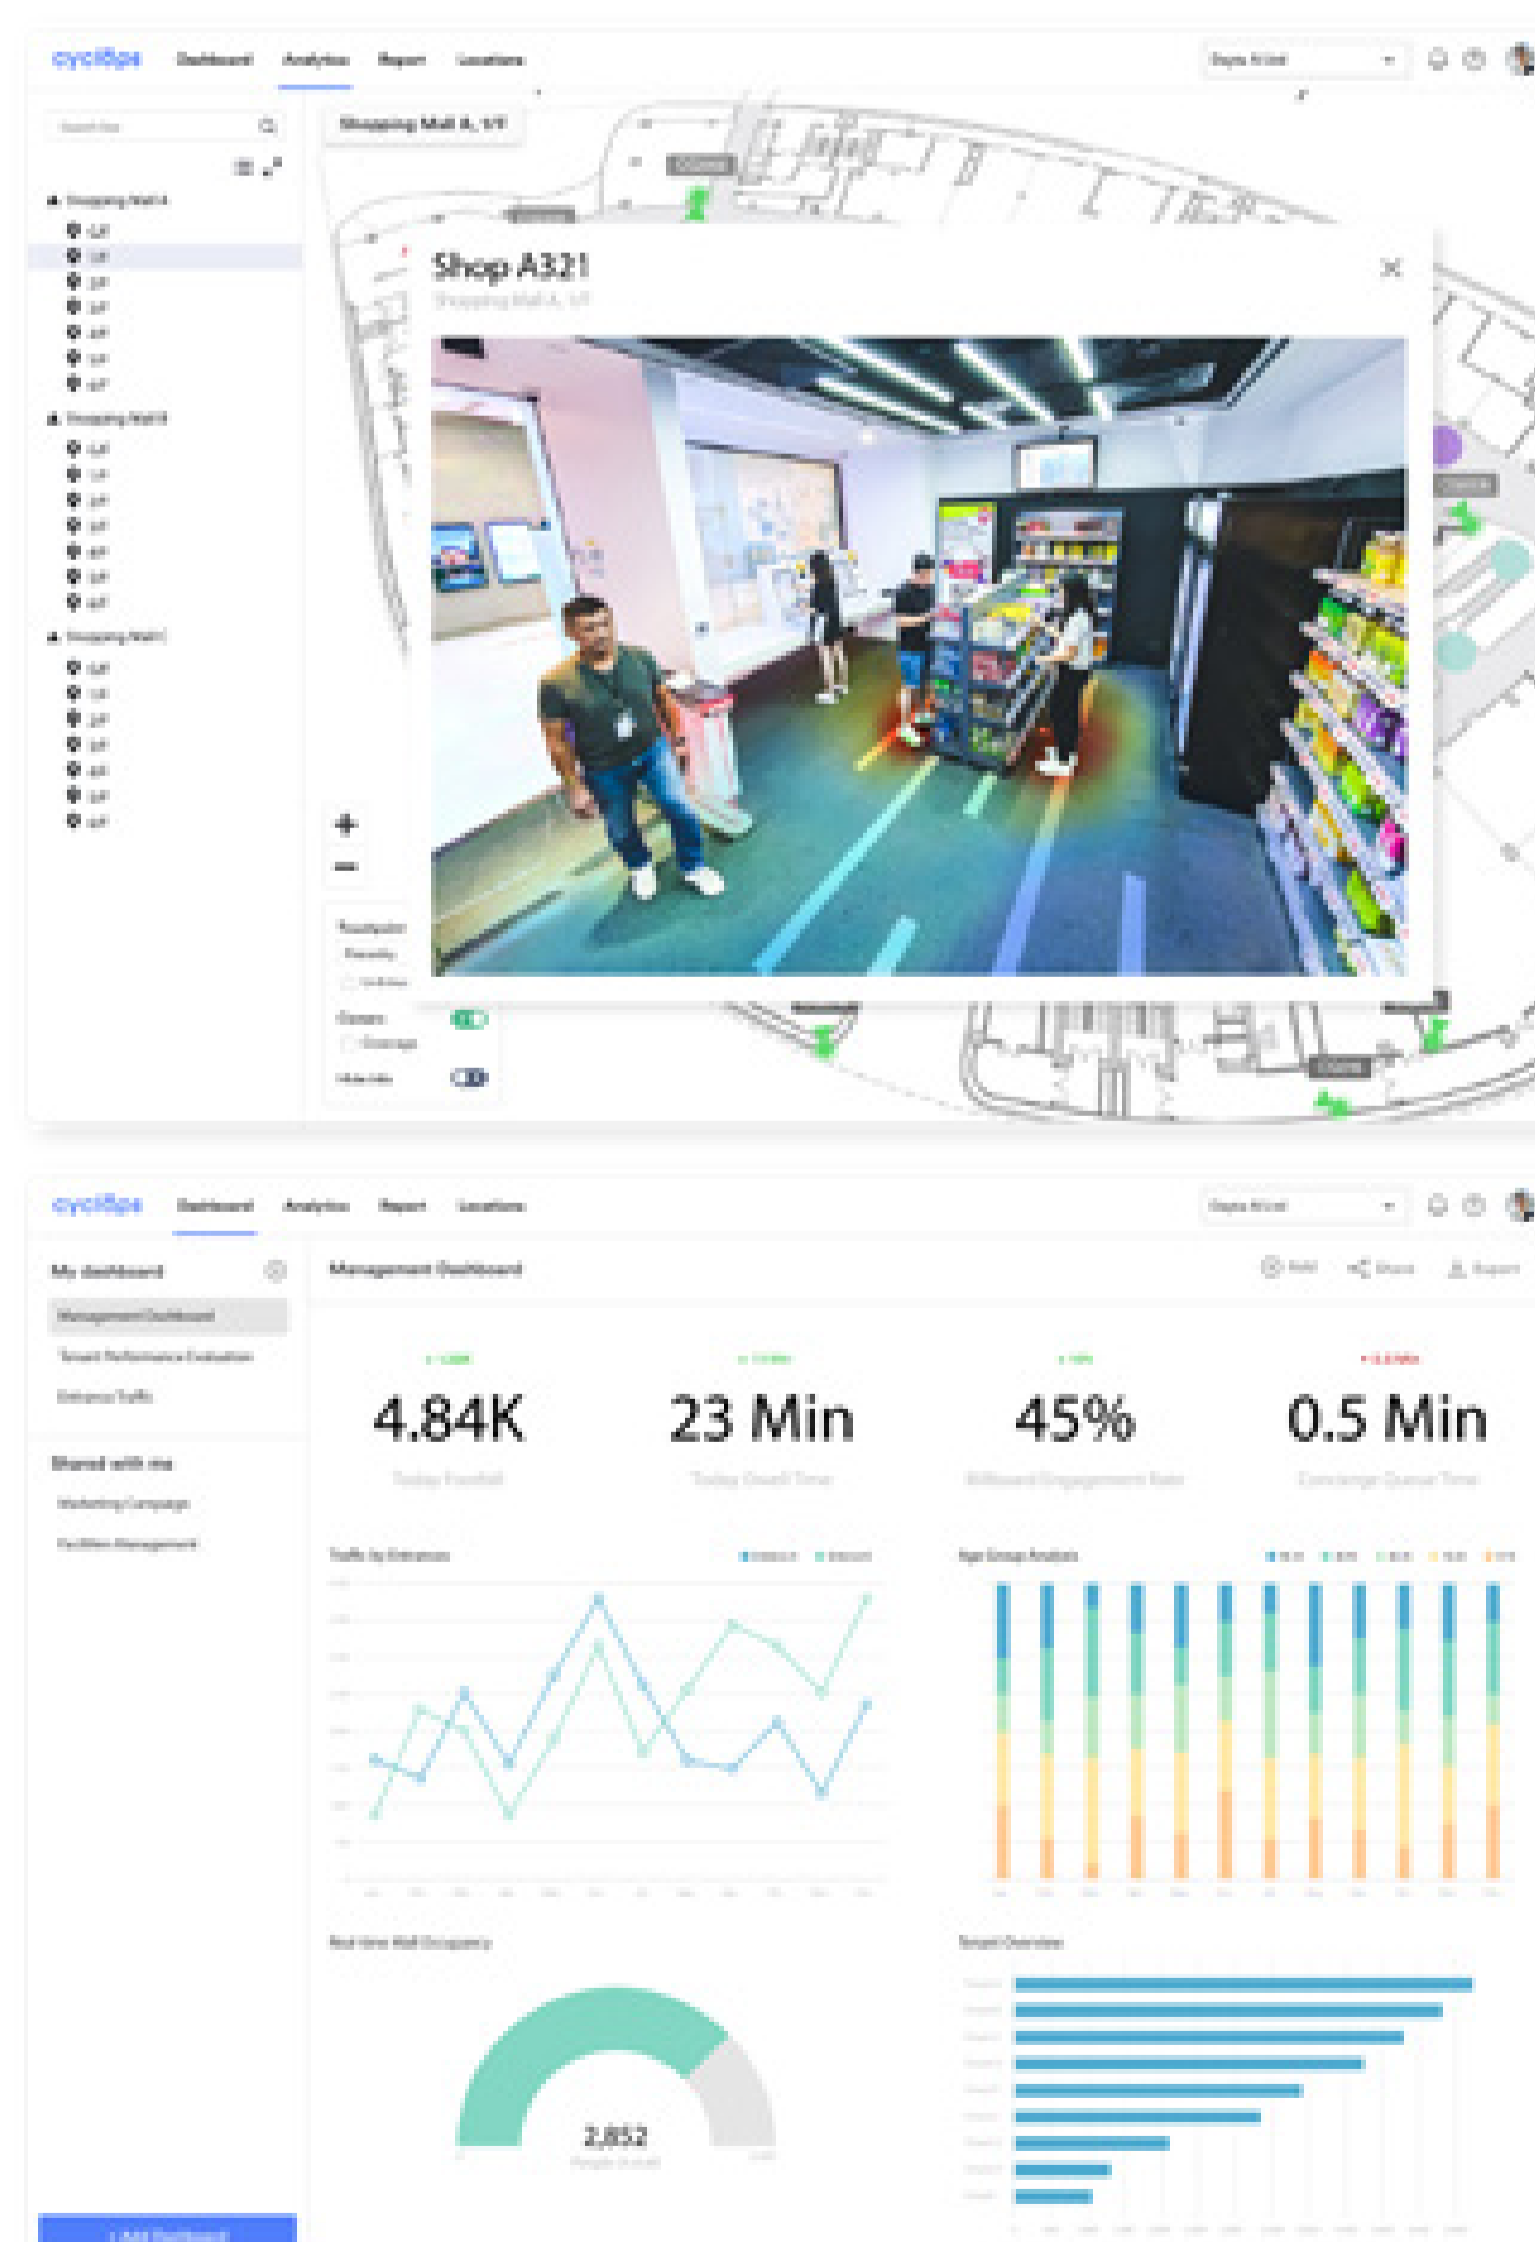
cyclops Dashboard Analytics Report Locations

Shopping Mall A, 1/F

Shop A321

+

−

cyclops Dashboard Analytics Report Locations

My dashboard

Management Dashboard

Tenant Performance Evaluation

Entrance Traffic

Shared with me

Marketing Campaign

Facilities Management

Management Dashboard

4.84K

23 Min

45%

0.5 Min

Traffic by Entrances

Age Group Analysis

Real-time Mall Occupancy

Tenant Overview

2,852

+ Add Dashboard